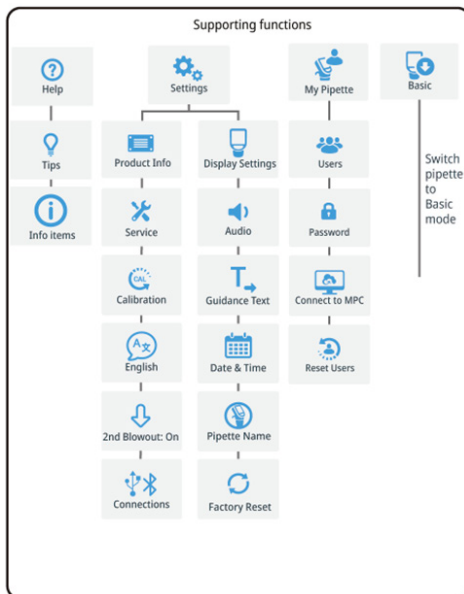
Supporting functions

Help

Tips

Info items

Settings

Product Info

Service

CAL

Calibration

English

2nd Blowout: On

Connections

Display Settings

Audio

Guidance Text

Date & Time

Pipette Name

Factory Reset

My Pipette

Users

Password

Connect to MPC

Reset Users

Basic

Switch pipette to Basic mode